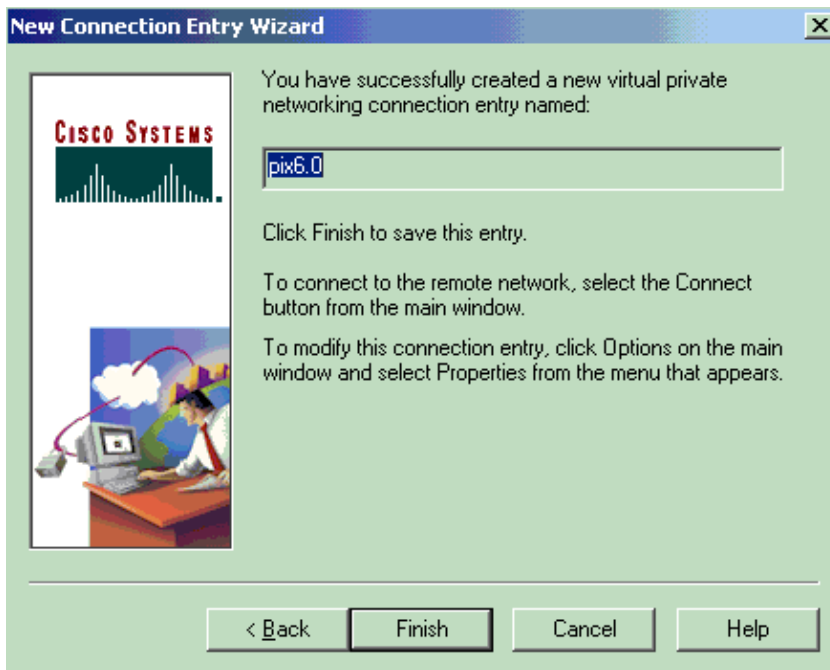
New Connection Entry Wizard

X

Cisco Systems

You have successfully created a new virtual private networking connection entry named:

pix6.0

Click Finish to save this entry.

To connect to the remote network, select the Connect button from the main window.

To modify this connection entry, click Options on the main window and select Properties from the menu that appears.

< Back

Finish

Cancel

Help